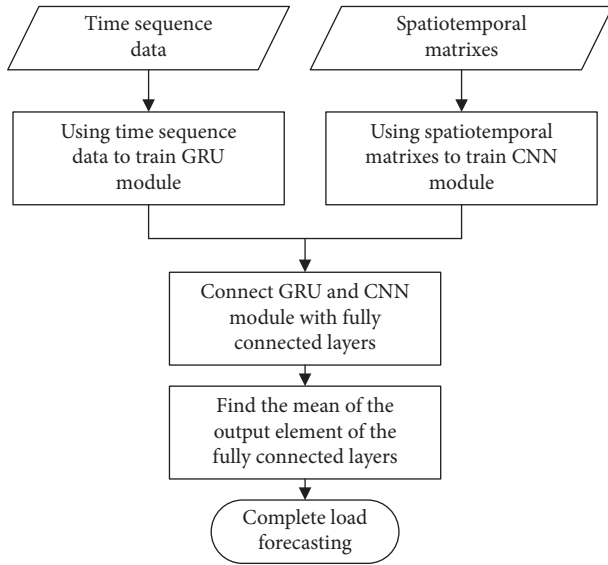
Time sequence data

Spatiotemporal matrixes

Using time sequence data to train GRU module

Using spatiotemporal matrixes to train CNN module

Connect GRU and CNN module with fully connected layers

Find the mean of the output element of the fully connected layers

Complete load forecasting